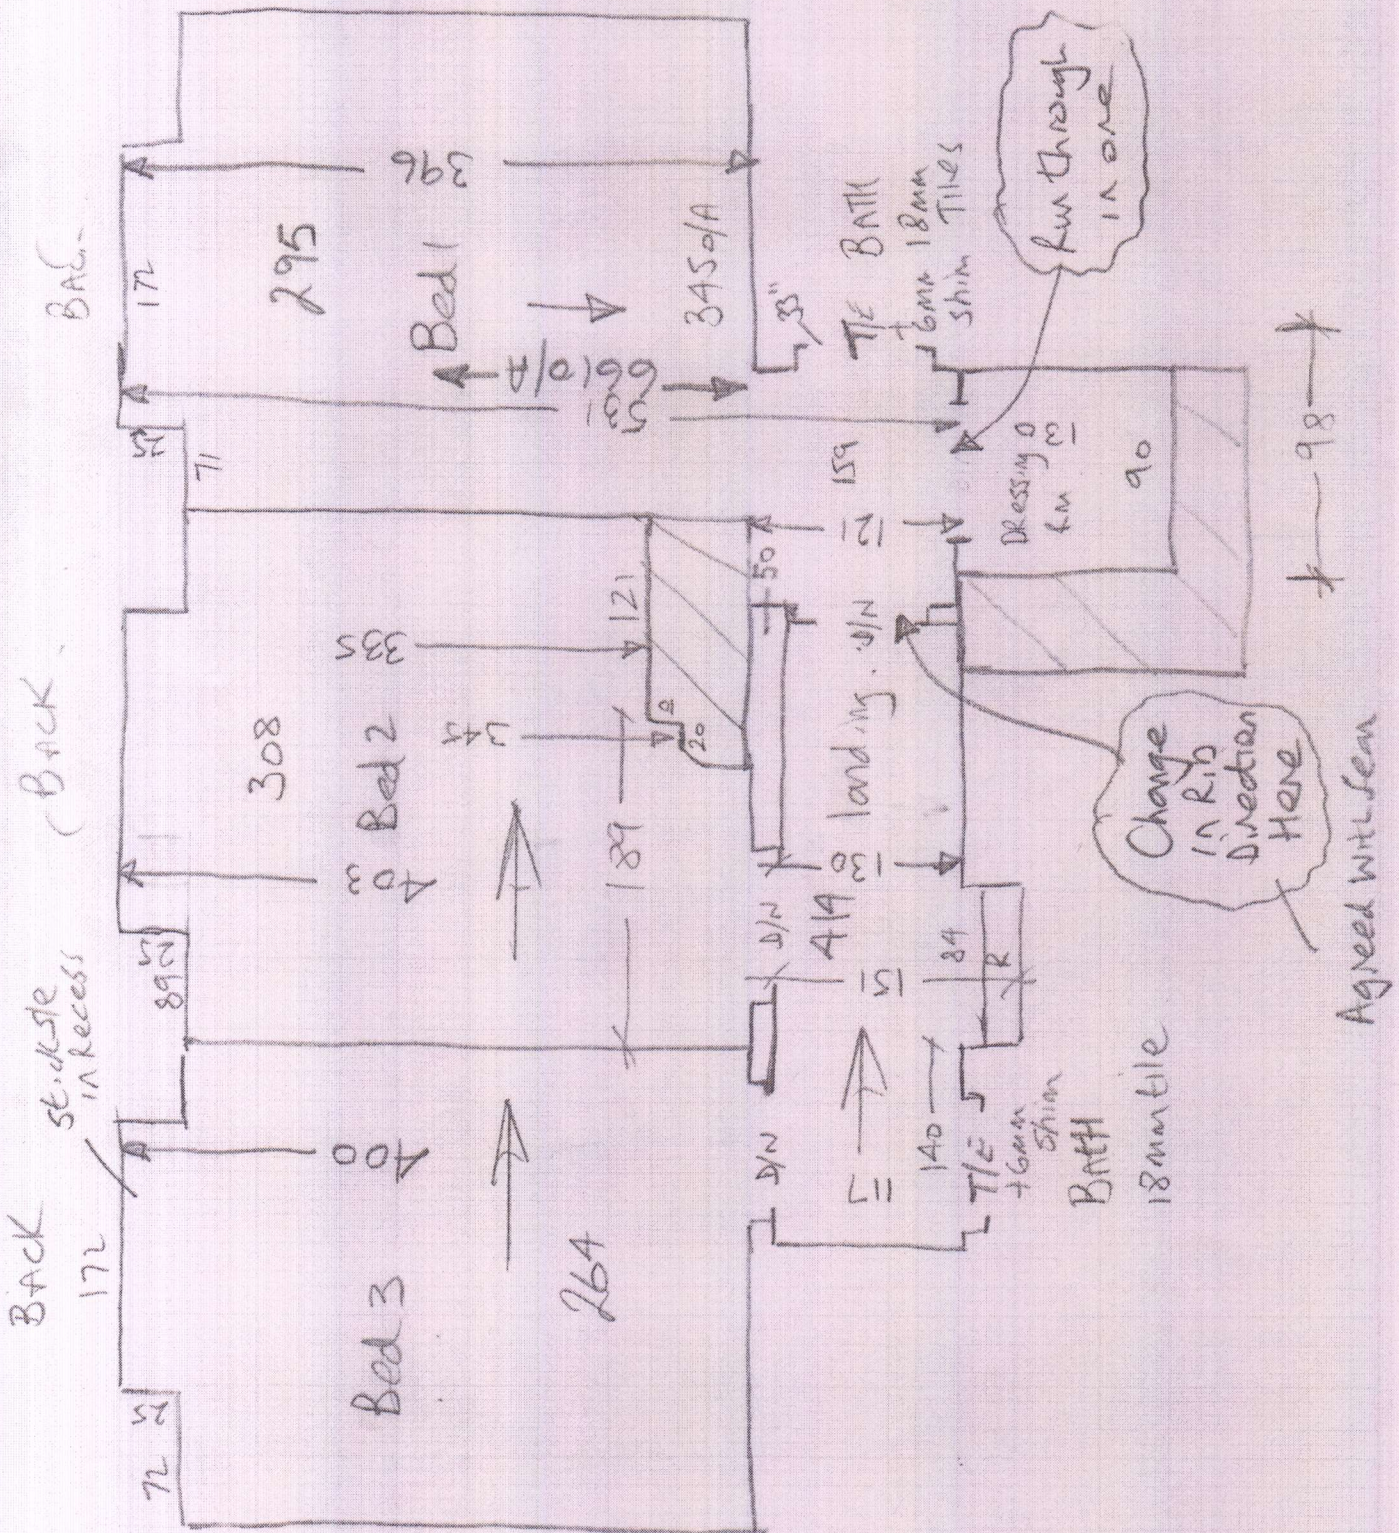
BACK
BACK
BAC.
72
52
172
St. di se in recess
400
Bed 3
264
89
52
403
308
Bed 2
189
335
121
345
20
50
52
71
172
396
295
Bed 1
661 o/A
345 o/A
531
33"
D/N
D/N
419
151
24
140
111
T/E +6mm shim
BATH
18mm tile
130
landing
D/N
121
159
130
Dressing 6m
90
98
T/E +6mm shim
BATH 18mm Tiles
Run through in one
Change in Rib Direction Here
Agreed with Sean